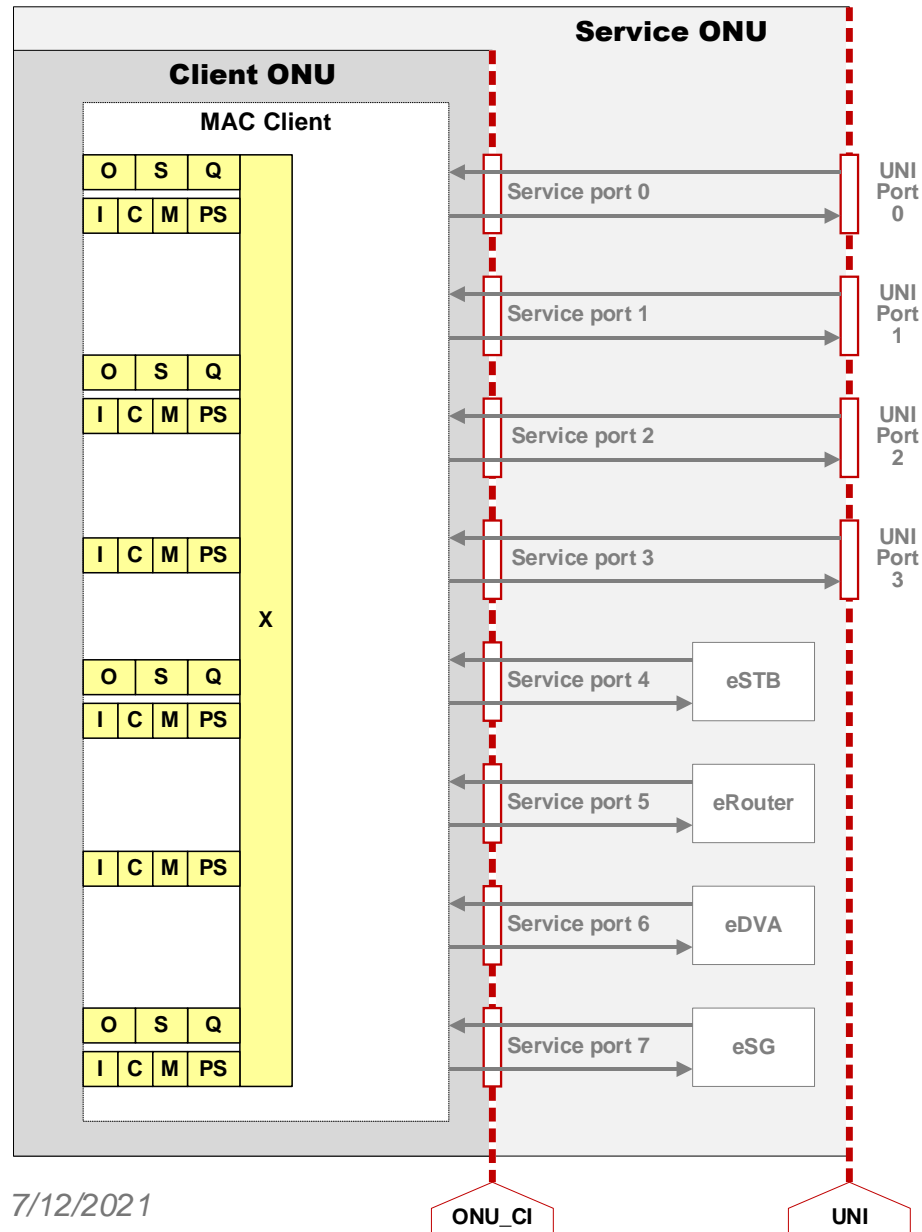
Service ONU

Client ONU

MAC Client

O S Q
I C M PS

Service port 0
UNI Port 0

Service port 1
UNI Port 1

O S Q
I C M PS

Service port 2
UNI Port 2

I C M PS

Service port 3
UNI Port 3

X

O S Q
I C M PS

Service port 4
eSTB

Service port 5
eRouter

I C M PS

Service port 6
eDVA

O S Q
I C M PS

Service port 7
eSG

7/12/2021

ONU_CI

UNI